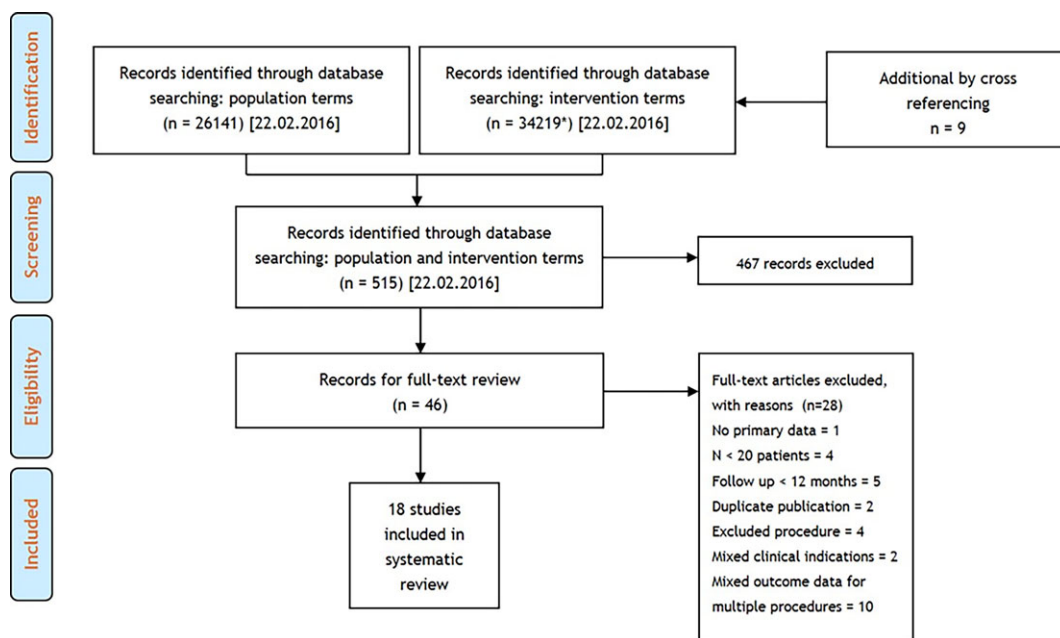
Identification

Records identified through database searching: population terms (n = 26141) [22.02.2016]

Records identified through database searching: intervention terms (n = 34219*) [22.02.2016]

Additional by cross referencing n = 9

Screening

Records identified through database searching: population and intervention terms (n = 515) [22.02.2016]

467 records excluded

Eligibility

Records for full-text review (n = 46)

Full-text articles excluded, with reasons (n=28)
No primary data = 1
N < 20 patients = 4
Follow up < 12 months = 5
Duplicate publication = 2
Excluded procedure = 4
Mixed clinical indications = 2
Mixed outcome data for multiple procedures = 10

Included

18 studies included in systematic review